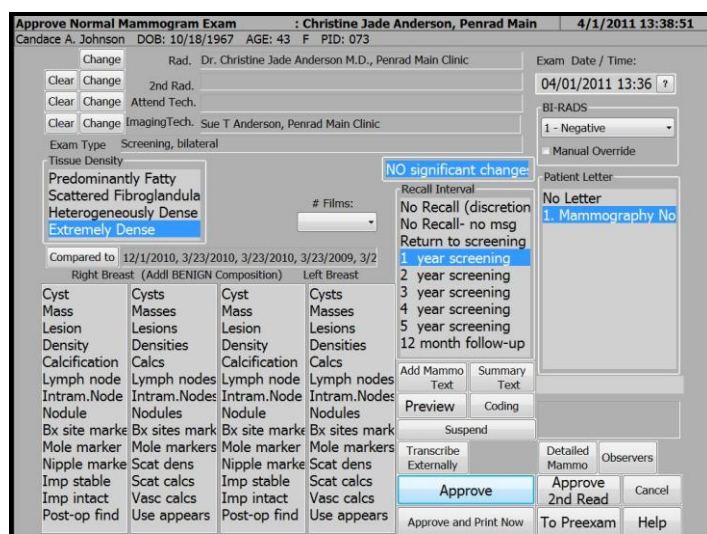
Approve Normal Mammogram Exam : Christine Jade Anderson, Penrad Main 4/1/2011 13:38:51
Candace A. Johnson DOB: 10/18/1967 AGE: 43 F PID: 073

Change Rad. Dr. Christine Jade Anderson M.D., Penrad Main Clinic
Clear Change 2nd Rad.
Clear Change Attend Tech.
Clear Change ImagingTech. Sue T Anderson, Penrad Main Clinic
Exam Type Screening, bilateral

Exam Date / Time:
04/01/2011 13:36 ?
BI-RADS
1 - Negative
Manual Override

Tissue Density
Predominantly Fatty
Scattered Fibroglandula
Heterogeneously Dense
Extremely Dense

# Films:

NO significant changes
Recall Interval
No Recall (discretion
No Recall- no msg
Return to screening
1 year screening
2 year screening
3 year screening
4 year screening
5 year screening
12 month follow-up

Patient Letter
No Letter
1. Mammography No

Compared to 12/1/2010, 3/23/2010, 3/23/2010, 3/23/2009, 3/2

Right Breast (Addl BENIGN Composition) Left Breast

| Cyst | Cysts | Cyst | Cysts |
|---|---|---|---|
| Mass | Masses | Mass | Masses |
| Lesion | Lesions | Lesion | Lesions |
| Density | Densities | Density | Densities |
| Calcification | Calcs | Calcification | Calcs |
| Lymph node | Lymph nodes | Lymph node | Lymph nodes |
| Intram.Node | Intram.Nodes | Intram.Node | Intram.Nodes |
| Nodule | Nodules | Nodule | Nodules |
| Bx sites marke | Bx sites mark | Bx sites marke | Bx sites mark |
| Mole marker | Mole markers | Mole marker | Mole markers |
| Nipple marke | Scat dens | Nipple marke | Scat dens |
| Imp stable | Scat calcs | Imp stable | Scat calcs |
| Imp intact | Vasc calcs | Imp intact | Vasc calcs |
| Post-op find | Use appears | Post-op find | Use appears |

Add Mammo Text
Summary Text
Preview
Coding
Suspend
Transcribe Externally
Detailed Mammo
Observers
Approve
Approve 2nd Read
Cancel
Approve and Print Now
To Preexam
Help